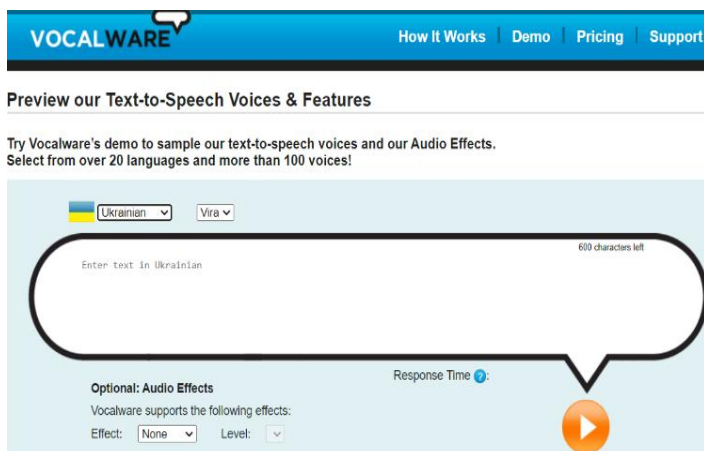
VOCALWARE

How It Works | Demo | Pricing | Support

Preview our Text-to-Speech Voices & Features

Try Vocalware's demo to sample our text-to-speech voices and our Audio Effects.
Select from over 20 languages and more than 100 voices!

Ukrainian
Vira

600 characters left

Enter text in Ukrainian

Response Time ?:

Optional: Audio Effects

Vocalware supports the following effects:

Effect: None
Level: